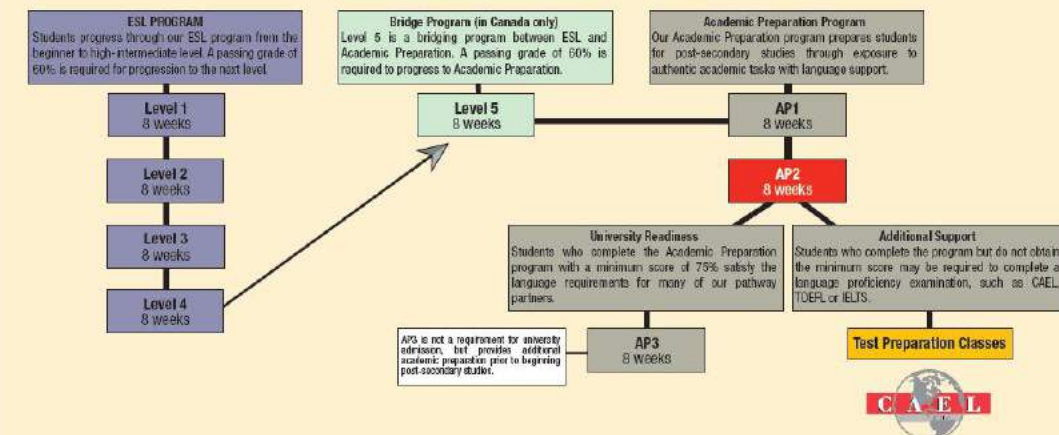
ESL PROGRAM
Students progress through our ESL program from the beginner to high-intermediate level. A passing grade of 60% is required for progression to the next level.

Level 1
8 weeks

Level 2
8 weeks

Level 3
8 weeks

Level 4
8 weeks

Bridge Program (in Canada only)
Level 5 is a bridging program between ESL and Academic Preparation. A passing grade of 60% is required to progress to Academic Preparation.

Level 5
8 weeks

Academic Preparation Program
Our Academic Preparation program prepares students for post-secondary studies through exposure to authentic academic tasks with language support.

AP1
8 weeks

AP2
8 weeks

University Readiness
Students who complete the Academic Preparation program with a minimum score of 75% satisfy the language requirements for many of our pathway partners.

Additional Support
Students who complete the program but do not obtain the minimum score may be required to complete a language proficiency examination, such as CAEL, TOEFL or IELTS.

AP3 is not a requirement for university admission, but provides additional academic preparation prior to beginning post-secondary studies.

AP3
8 weeks

Test Preparation Classes

CAEL